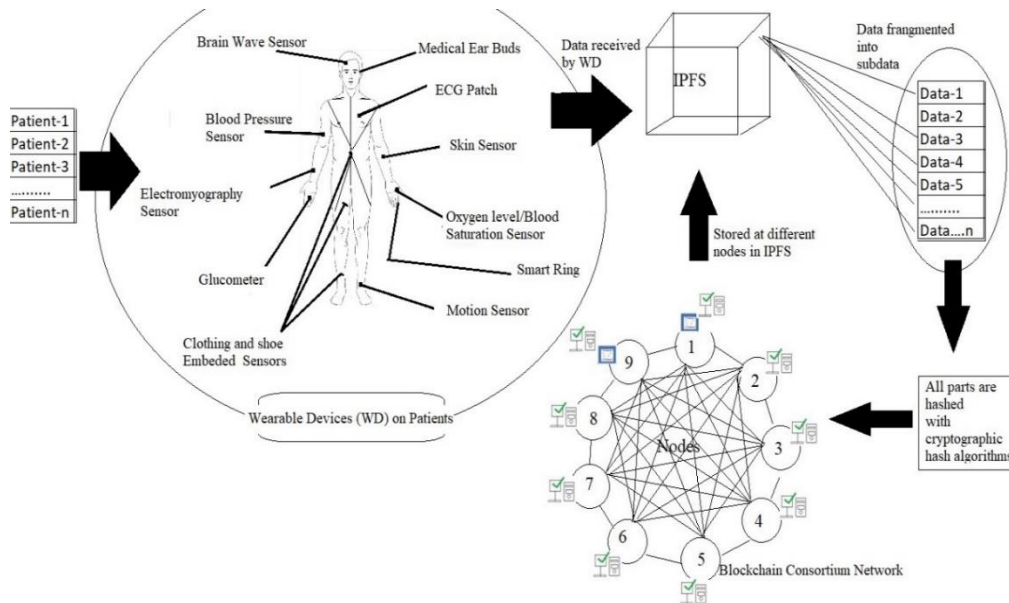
Patient-1
Patient-2
Patient-3
.........
Patient-n

Brain Wave Sensor
Medical Ear Buds
ECG Patch
Blood Pressure Sensor
Skin Sensor
Electromyography Sensor
Oxygen level/Blood Saturation Sensor
Smart Ring
Glucometer
Motion Sensor
Clothing and shoe Embeded Sensors
Wearable Devices (WD) on Patients

Data received by WD
IPFS
Data fragmented into subdata

Data-1
Data-2
Data-3
Data-4
Data-5
.........
Data....n

Stored at different nodes in IPFS

All parts are hashed with cryptographic hash algorithms

1
2
3
4
5
6
7
8
9
Nodes
Blockchain Consortium Network